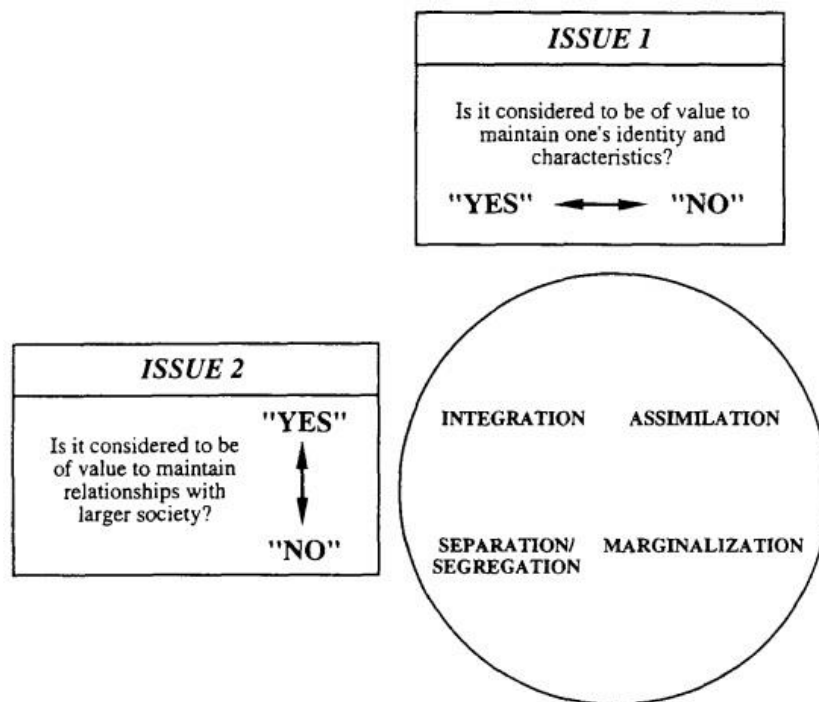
ISSUE 1

Is it considered to be of value to maintain one's identity and characteristics?

"YES" "NO"

ISSUE 2

Is it considered to be of value to maintain relationships with larger society?

"YES"

"NO"

INTEGRATION ASSIMILATION

SEPARATION/ SEGREGATION MARGINALIZATION